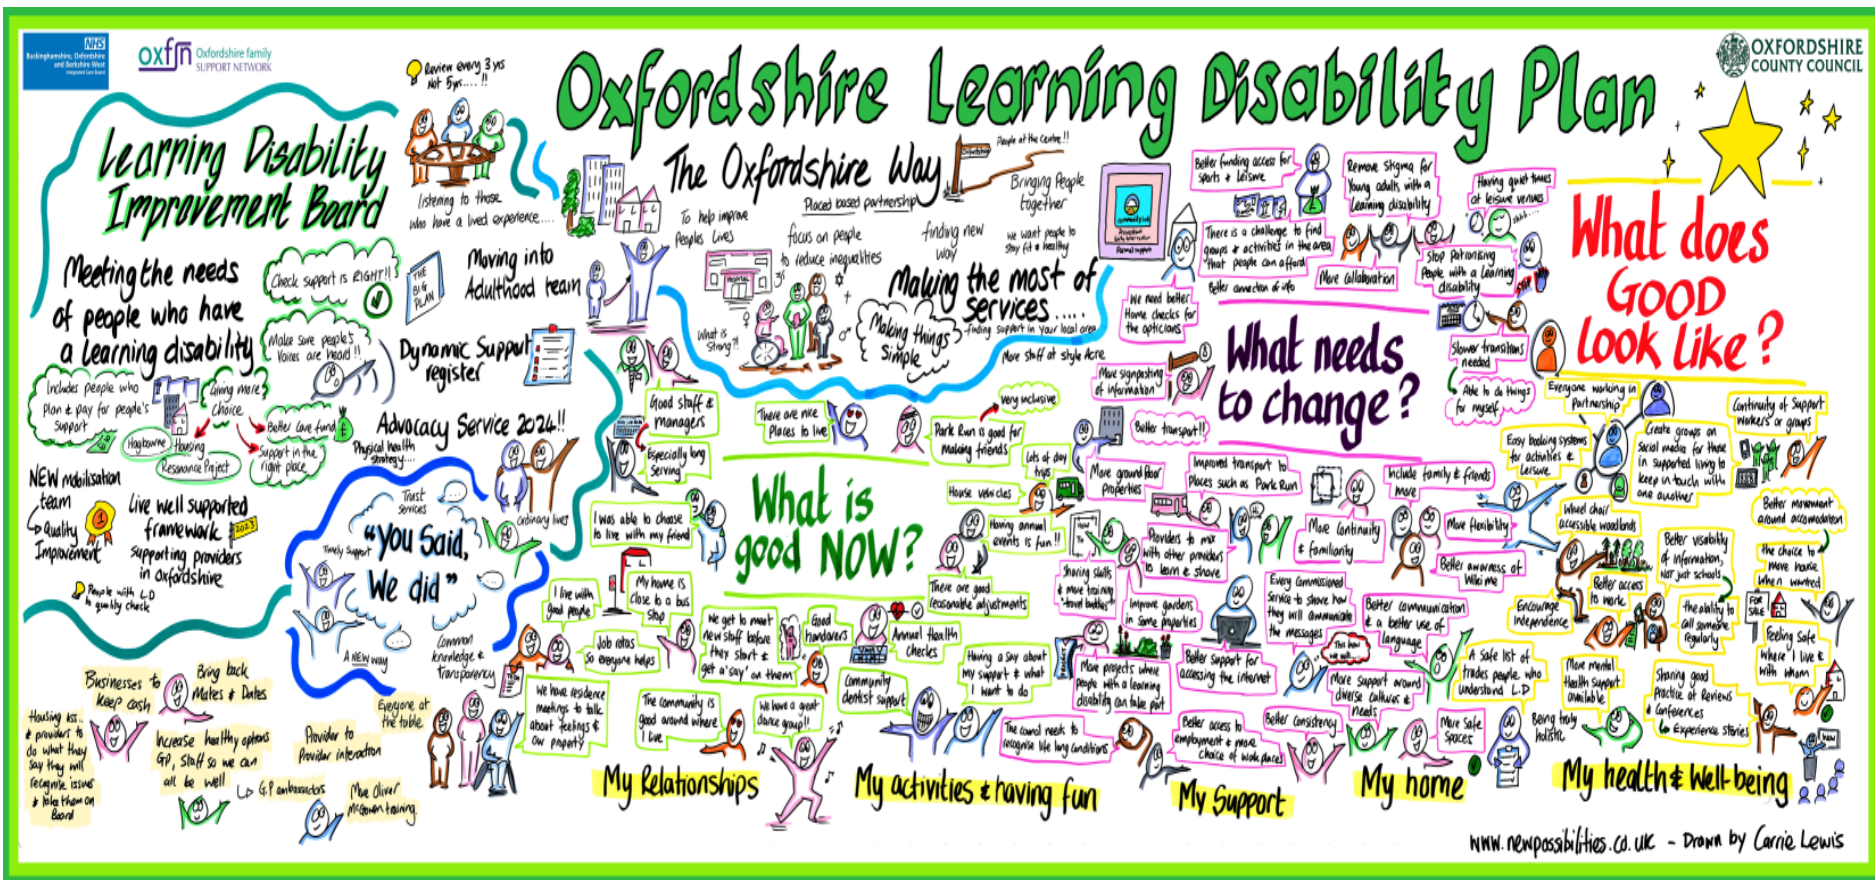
NHS Buckinghamshire, Oxfordshire and Berkshire West Integrated Care Board

oxfsn Oxfordshire family SUPPORT NETWORK

OXFORDSHIRE COUNTY COUNCIL

Oxfordshire Learning Disability Plan

Learning Disability Improvement Board

Meeting the needs of people who have a learning disability

Includes people who plan & pay for people's support

Giving more choice

Haglowne Housing Resonance Project

Better Care fund

Support in the right place

Check support is RIGHT!!

Make sure people's voices are heard!!

THE BIG PLAN

Review every 3 yrs Not 5yrs....!!

Listening to those who have a lived experience.....

Moving into Adulthood team

Dynamic Support register

Advocacy Service 2024!!

Physical health strategy....

NEW mobilisation team

Quality Improvement

Live well supported framework 2023

Supporting providers in Oxfordshire

People with LD to quality check

Trust services

Timely Support

"You Said, We did"

Ordinary lives

A NEW way

Common knowledge & transparency

Businesses to keep cash

Bring back Mates & Dates

Housing ass... & providers to do what they say they will recognise issue & take them on Board

Increase healthy options GP, Staff so we can all be well

Lo G.P ambassadors

Provider to Provider interaction

Everyone at the table

More Oliver McGowan training

The Oxfordshire Way

People at the centre!!

Placed based partnership

To help improve peoples lives

focus on people to reduce inequalities

finding new ways

Bringing People together

we want people to stay fit & healthy

What is Strong?!

Making things simple

Making the most of services.....

finding support in your local area

More Staff at Style Acre

Good staff & managers

Especially long serving

There are nice places to live

I was able to choose to live with my friend

I live with good people

My home is close to a bus stop

Job rotas so everyone helps

We get to meet new staff before they start & get a 'say' on them

Good handovers

We have residence meetings to talk about feelings & our property

The community is good around where I live

We have a great dance group!!

What is good NOW?

Park Run is good for making friends

very inclusive

Lots of day trips

House vehicles

Having annual events is fun!!

There are good reasonable adjustments

Annual Health checks

Community dentist support

Having a say about my support & what I want to do

The council needs to recognise life long conditions

My Relationships

My activities & having fun

Better funding access for sports & leisure

Remove stigma for young adults with a learning disability

There is a challenge to find groups & activities in the area that people can afford

Better connection of info

More Collaboration

Having quiet times at leisure venues

Stop Patronising People with a learning disability

STOP

We need better Home checks for the opticians

More signposting of information

Better transport!!

What needs to change?

Slower transitions needed

Able to do things for myself

More ground floor properties

Improved transport to places such as Park Run

Include family & friends more

Sharing skills & more training "travel buddies"

Providers to mix with other providers to learn & share

More continuity & familiarity

More flexibility

Better awareness of Wiki me

Improve gardens in some properties

Every Commissioned Service to show how they will communicate the messages

Better communication & a better use of language

More projects where people with a learning disability can take part

Better support for accessing the internet

More support around diverse cultures & needs

Better access to employment & more choice of work places

Better consistency

More Safe Spaces

My Support

My home

What does GOOD look like?

Everyone working in partnership

Easy booking systems for activities & leisure

Create groups on social media for those in supported living to keep in touch with one another

Continuity of Support workers or groups

Wheel chair accessible woodlands

Better visibility of information, not just schools

Better movement around accommodation

Better access to work

the choice to move house when wanted

Encourage independence

the ability to call someone regularly

FOR SALE

Feeling Safe where I live & with whom

A safe list of trades people who understand L.D

More mental Health support available

Being truly holistic

Sharing good practice at Reviews & Conferences

Lo Experience stories

My health & Well-being

www.newpossibilities.co.uk - Drawn by Carrie Lewis